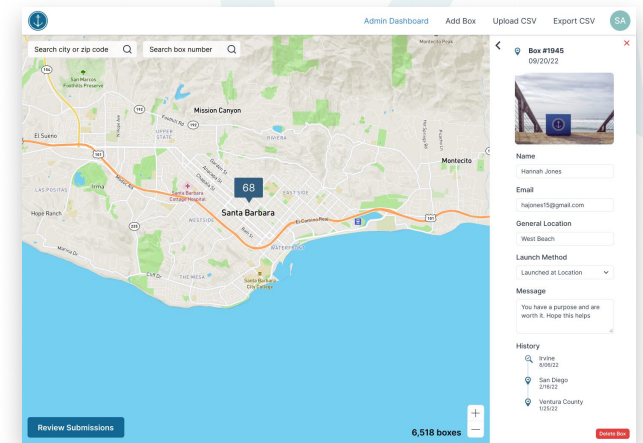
Admin Dashboard Add Box Upload CSV Export CSV SA

Search city or zip code
Search box number

San Marcos Foothills Preserve
Mission Canyon
El Sueno
Las Positas
Irma
Hope Ranch
Santa Barbara Cottage Hospital
68
Santa Barbara
Westside
East Side
Riviera
Upper State
Montecito
Waterfront
The Mesa
Santa Barbara City College
6,518 boxes

Review Submissions

Box #1945
09/20/22

Name
Hannah Jones

Email
hajones15@gmail.com

General Location
West Beach

Launch Method
Launched at Location

Message
You have a purpose and are worth it. Hope this helps

History
Irvine
8/06/22
San Diego
2/16/22
Ventura County
1/25/22

Delete Box